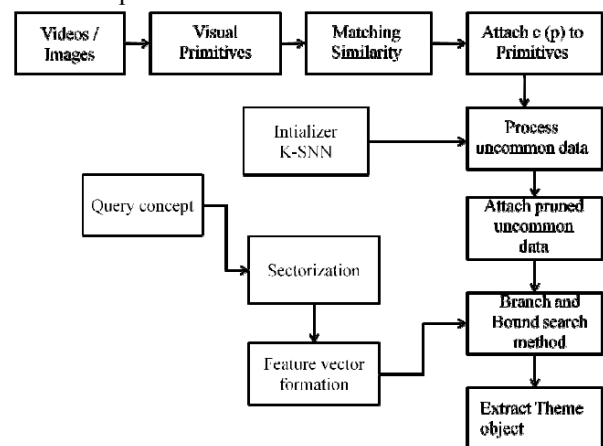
Videos / Images

Visual Primitives

Matching Similarity

Attach c (p) to Primitives

Intializer K-SNN

Process uncommon data

Query concept

Attach pruned uncommon data

Sectorization

Branch and Bound search method

Feature vector formation

Extract Theme object